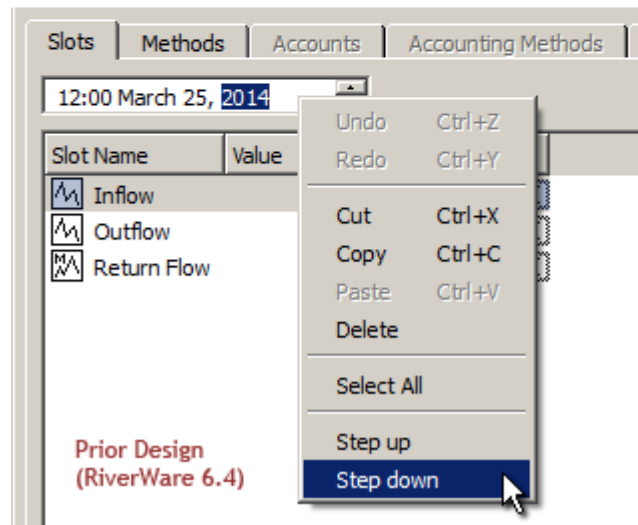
Slots | Methods | Accounts | Accounting Methods

12:00 March 25, 2014

Slot Name | Value

Inflow
Outflow
Return Flow

Undo Ctrl+Z
Redo Ctrl+Y
Cut Ctrl+X
Copy Ctrl+C
Paste Ctrl+V
Delete
Select All
Step up
Step down

Prior Design
(RiverWare 6.4)